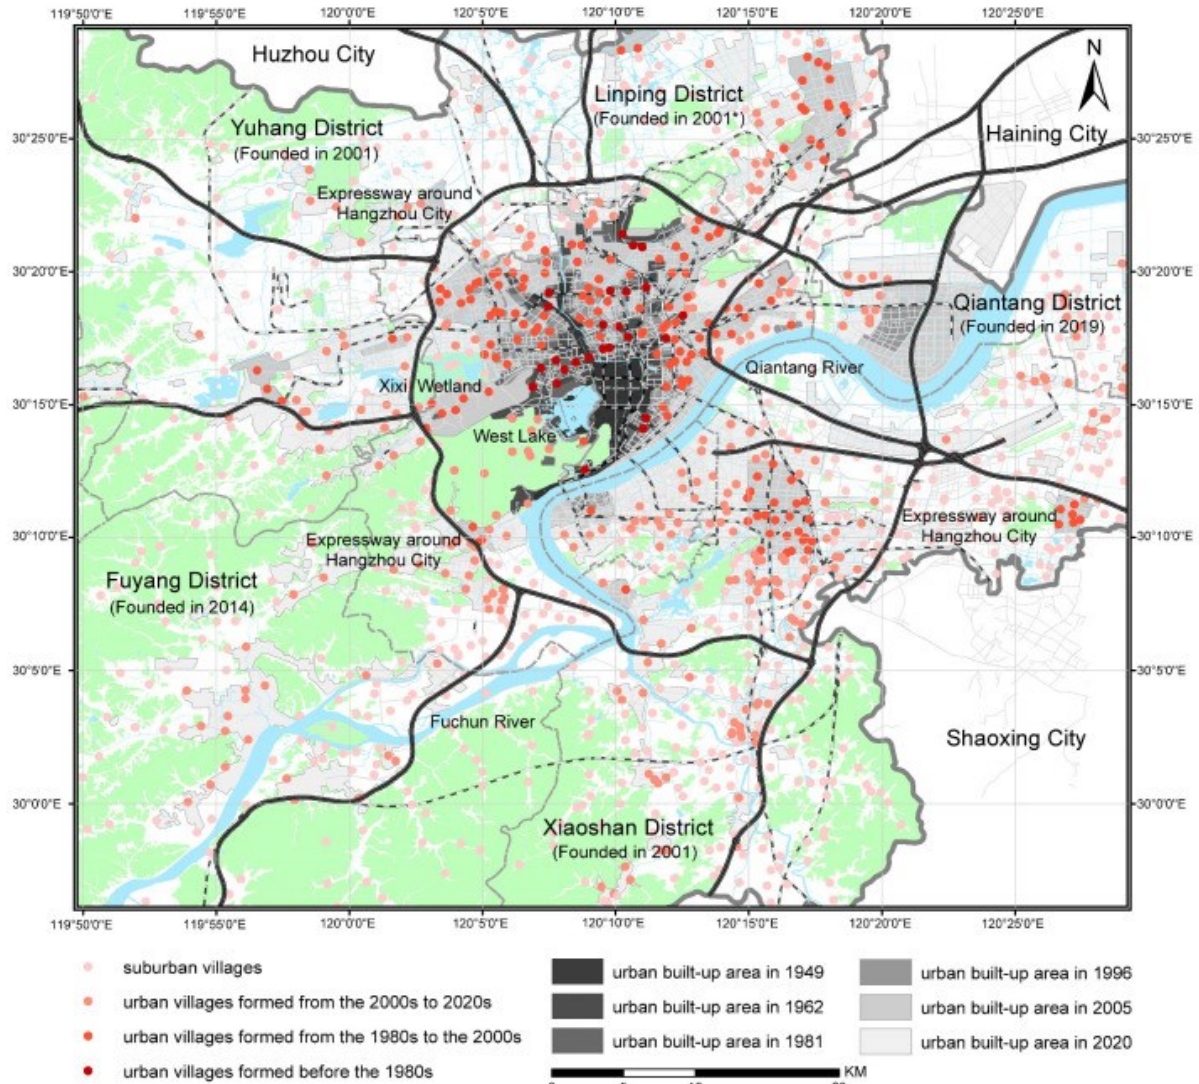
119°50'0"E 119°55'0"E 120°0'0"E 120°5'0"E 120°10'0"E 120°15'0"E 120°20'0"E 120°25'0"E

N

Huzhou City

Linping District
(Founded in 2001*)

Yuhang District
(Founded in 2001)

Haining City

Expressway around
Hangzhou City

30°25'0"E

30°20'0"E

Qiantang District
(Founded in 2019)

Qiantang River

Xixi Wetland

West Lake

30°15'0"E

Expressway around
Hangzhou City

Expressway around
Hangzhou City

30°10'0"E

Fuyang District
(Founded in 2014)

30°5'0"E

Fuchun River

Shaoxing City

30°0'0"E

Xiaoshan District
(Founded in 2001)

119°50'0"E 119°55'0"E 120°0'0"E 120°5'0"E 120°10'0"E 120°15'0"E 120°20'0"E 120°25'0"E

suburban villages
urban villages formed from the 2000s to 2020s
urban villages formed from the 1980s to the 2000s
urban villages formed before the 1980s

urban built-up area in 1949
urban built-up area in 1962
urban built-up area in 1981

urban built-up area in 1996
urban built-up area in 2005
urban built-up area in 2020

KM